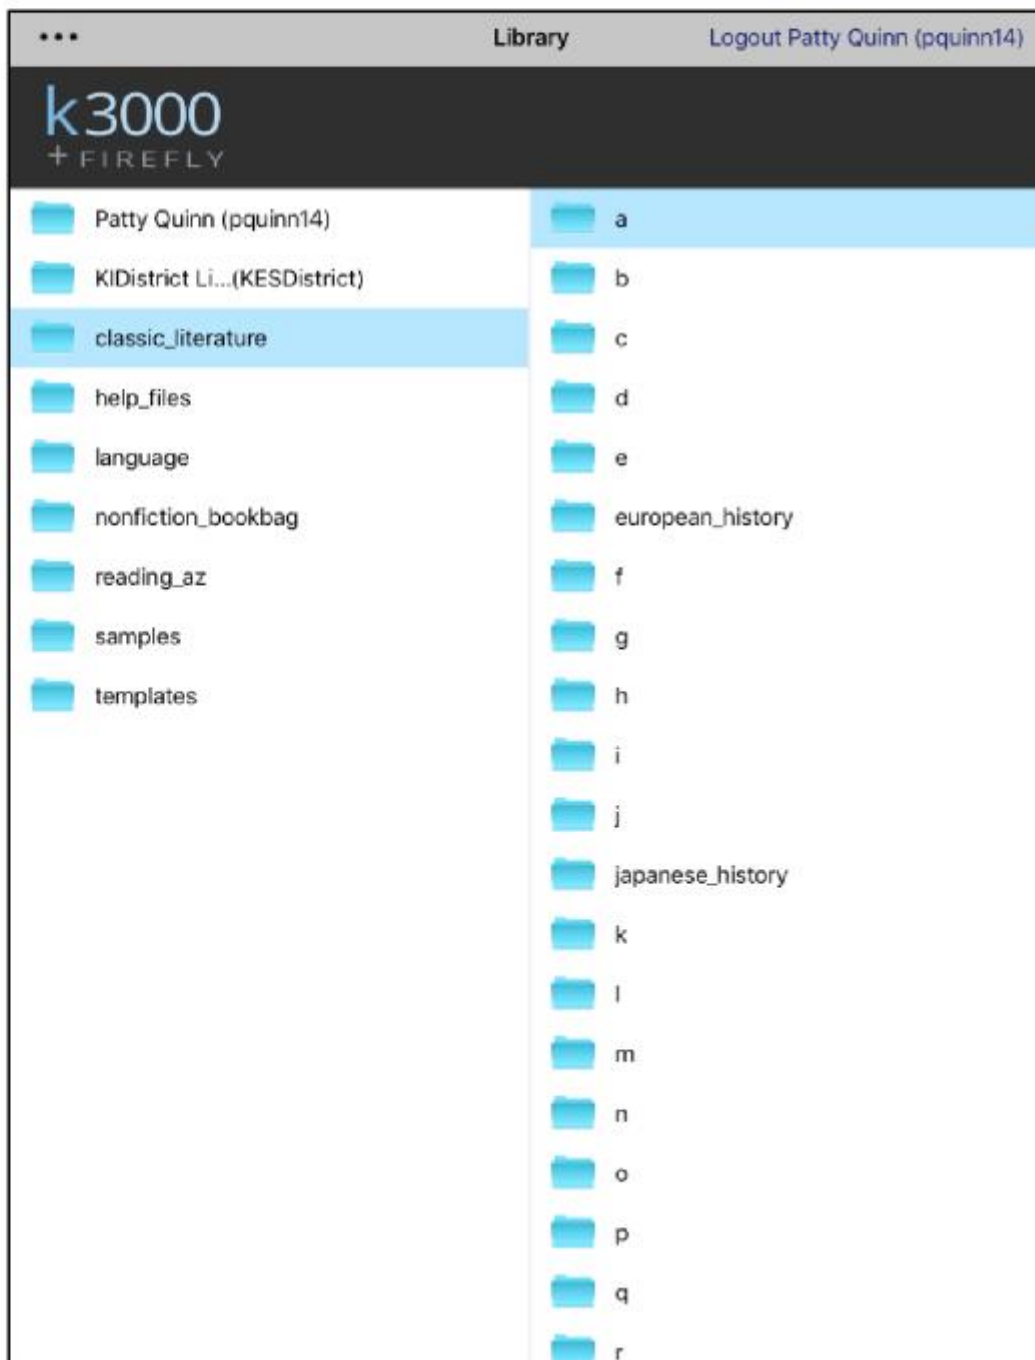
•••
Library
Logout Patty Quinn (pquinn14)

k3000
+ FIREFLY

Patty Quinn (pquinn14)
KIDistrict Li...(KESDistrict)
classic_literature
help_files
language
nonfiction_bookbag
reading_az
samples
templates

a
b
c
d
e
european_history
f
g
h
i
j
japanese_history
k
l
m
n
o
p
q
r